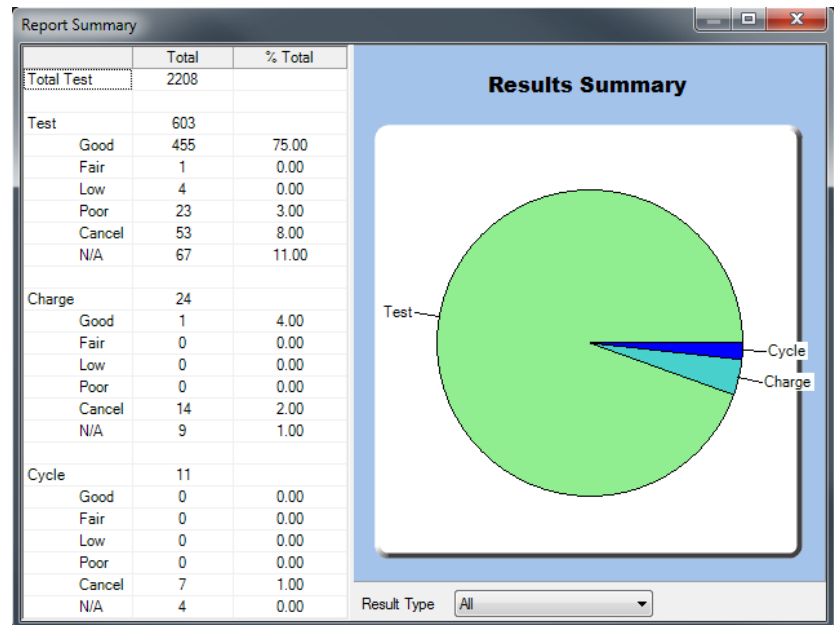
Report Summary

| | Total | % Total |
|---|---|---|
| Total Test | 2208 | |
| | | |
| Test | 603 | |
| Good | 455 | 75.00 |
| Fair | 1 | 0.00 |
| Low | 4 | 0.00 |
| Poor | 23 | 3.00 |
| Cancel | 53 | 8.00 |
| N/A | 67 | 11.00 |
| | | |
| Charge | 24 | |
| Good | 1 | 4.00 |
| Fair | 0 | 0.00 |
| Low | 0 | 0.00 |
| Poor | 0 | 0.00 |
| Cancel | 14 | 2.00 |
| N/A | 9 | 1.00 |
| | | |
| Cycle | 11 | |
| Good | 0 | 0.00 |
| Fair | 0 | 0.00 |
| Low | 0 | 0.00 |
| Poor | 0 | 0.00 |
| Cancel | 7 | 1.00 |
| N/A | 4 | 0.00 |

Results Summary

Test
Cycle
Charge

Result Type All